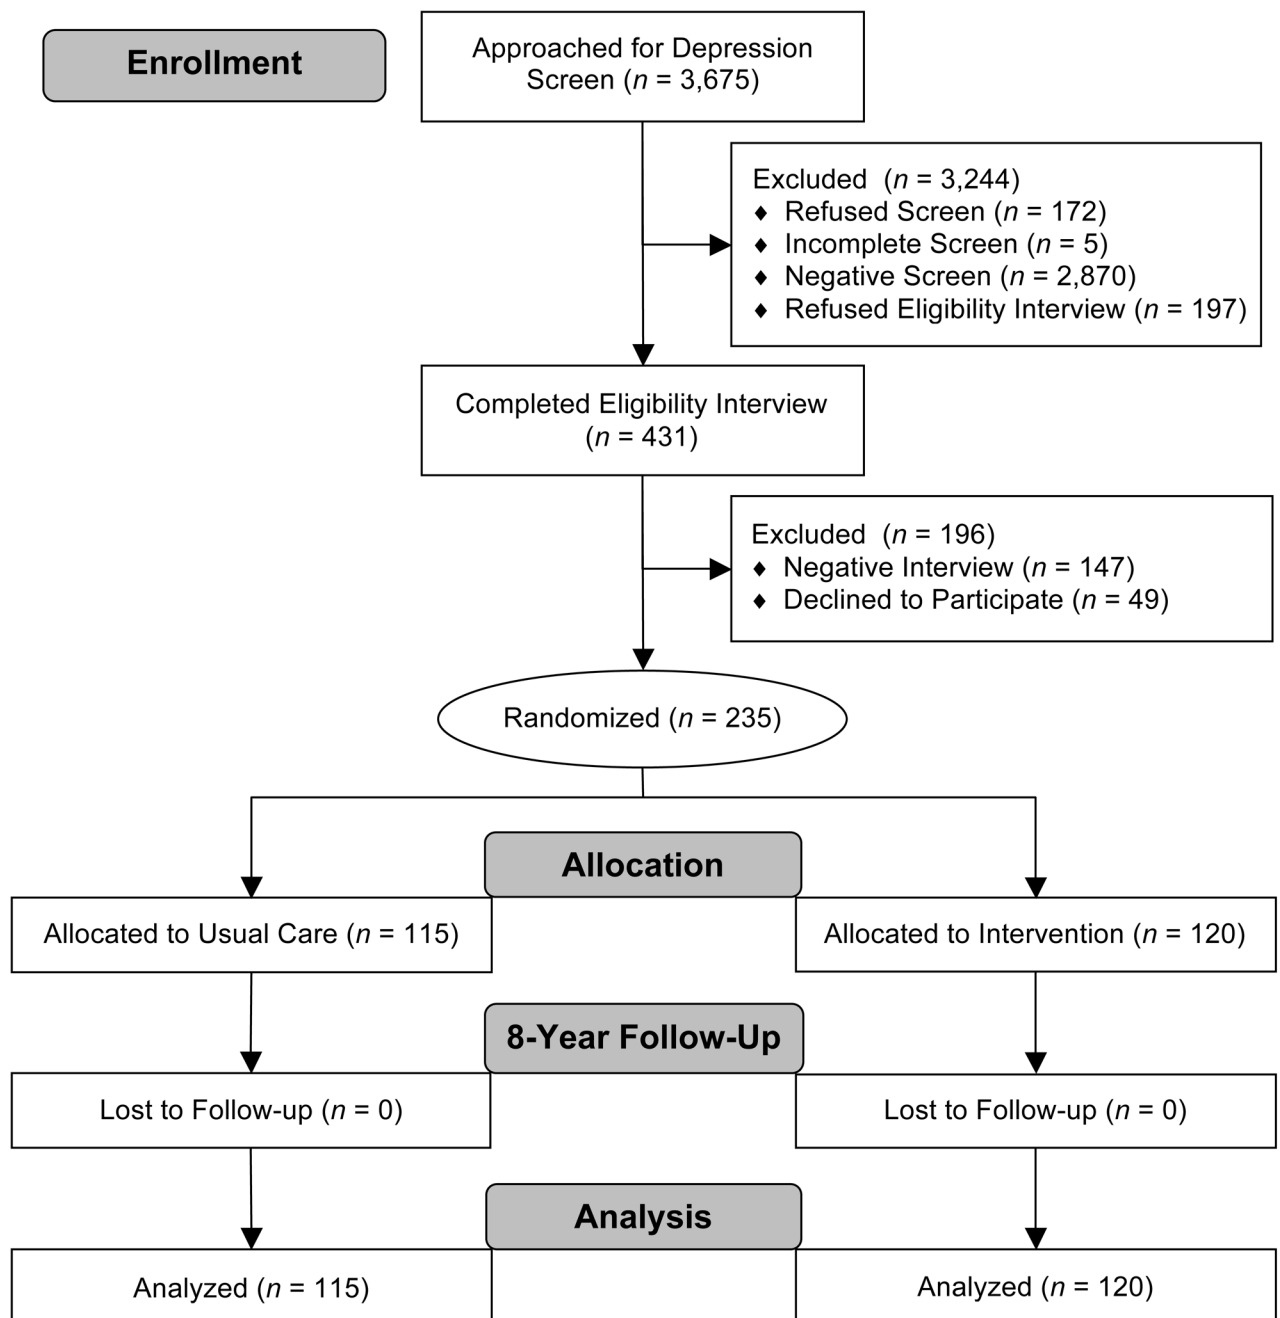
Enrollment

Approached for Depression Screen ($n$ = 3,675)

Excluded ($n$ = 3,244)
♦ Refused Screen ($n$ = 172)
♦ Incomplete Screen ($n$ = 5)
♦ Negative Screen ($n$ = 2,870)
♦ Refused Eligibility Interview ($n$ = 197)

Completed Eligibility Interview ($n$ = 431)

Excluded ($n$ = 196)
♦ Negative Interview ($n$ = 147)
♦ Declined to Participate ($n$ = 49)

Randomized ($n$ = 235)

Allocation

Allocated to Usual Care ($n$ = 115)

Allocated to Intervention ($n$ = 120)

8-Year Follow-Up

Lost to Follow-up ($n$ = 0)

Lost to Follow-up ($n$ = 0)

Analysis

Analyzed ($n$ = 115)

Analyzed ($n$ = 120)